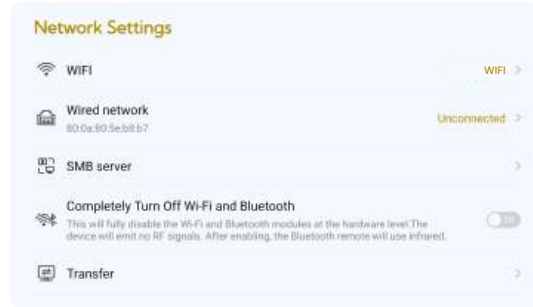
Network Settings

WIFI

WIFI >

Wired network

80:0a:80:5e:b8:b7

Unconnected >

SMB server

>

Completely Turn Off Wi-Fi and Bluetooth

This will fully disable the Wi-Fi and Bluetooth modules at the hardware level.The device will emit no RF signals. After enabling, the Bluetooth remote will use infrared.

Transfer

>